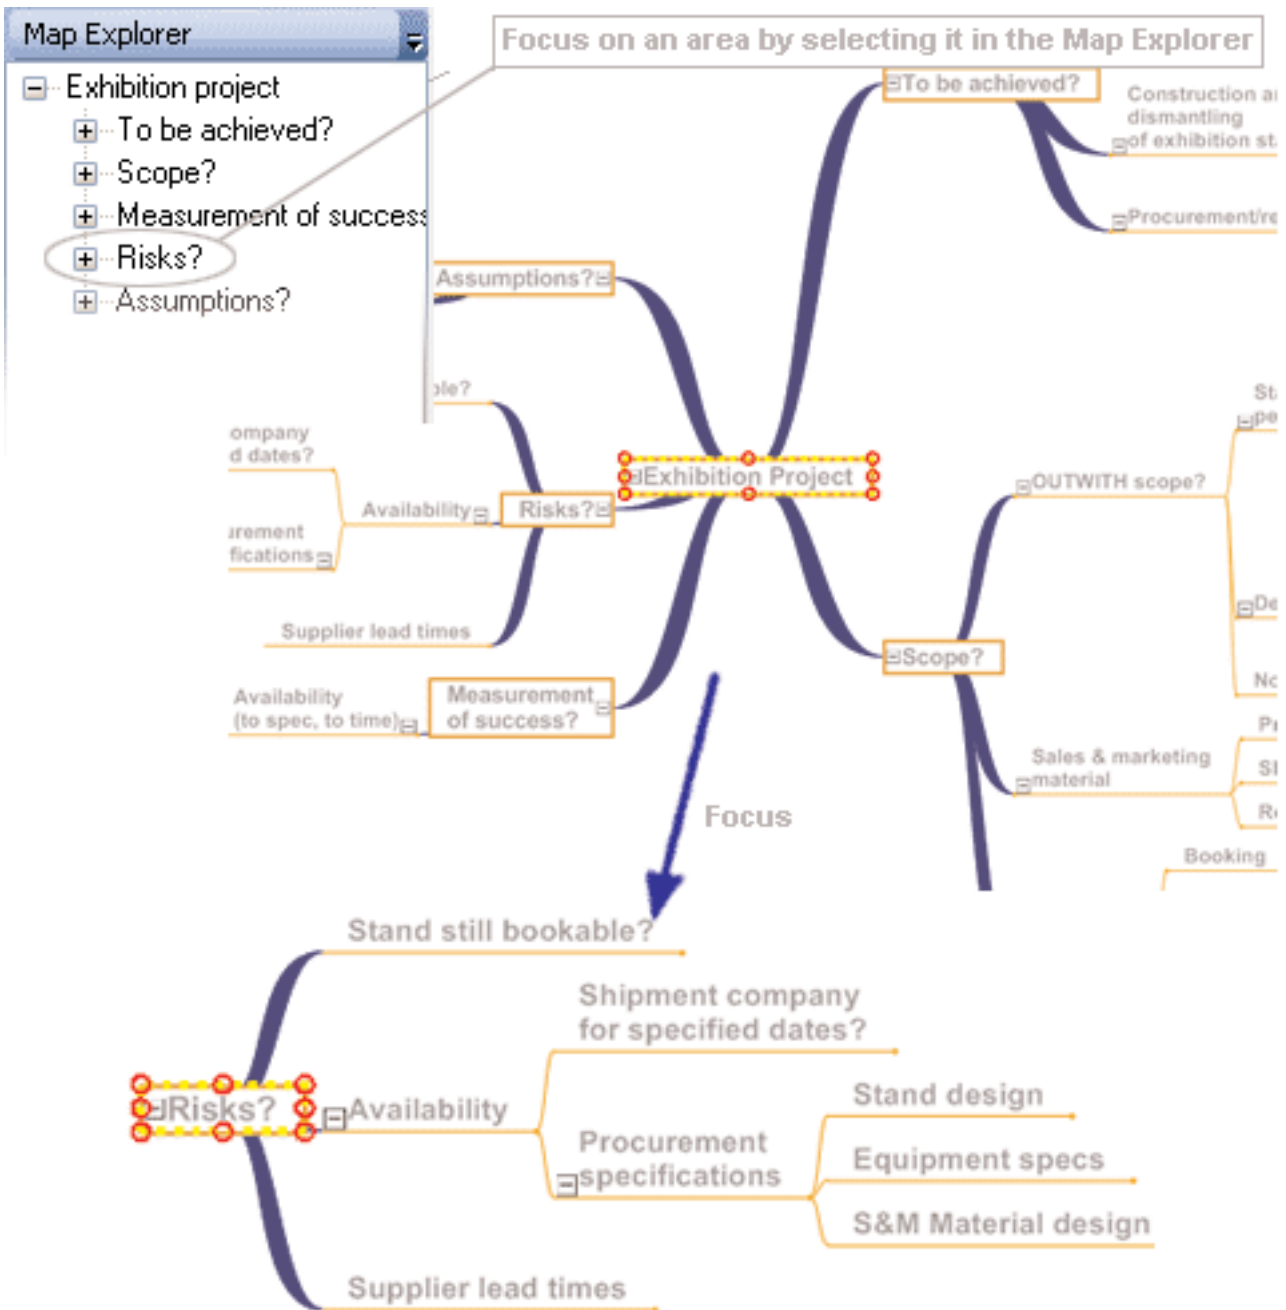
Map Explorer

Exhibition project
To be achieved?
Scope?
Measurement of success
Risks?
Assumptions?

Focus on an area by selecting it in the Map Explorer

To be achieved?
Construction a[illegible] dismantling of exhibition st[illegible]
Procurement/re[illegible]

Assumptions?
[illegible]ble?
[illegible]ompany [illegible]d dates?
Availability
Risks?
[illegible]urement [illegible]fications
Supplier lead times
Availability (to spec, to time)
Measurement of success?

Exhibition Project

OUTWITH scope?
Scope?
Sales & marketing material
Booking
St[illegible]
pe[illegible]
De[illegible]
No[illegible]
Pr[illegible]
Sl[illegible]
R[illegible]

Focus

Stand still bookable?
Shipment company for specified dates?
Risks?
Availability
Stand design
Procurement specifications
Equipment specs
S&M Material design
Supplier lead times